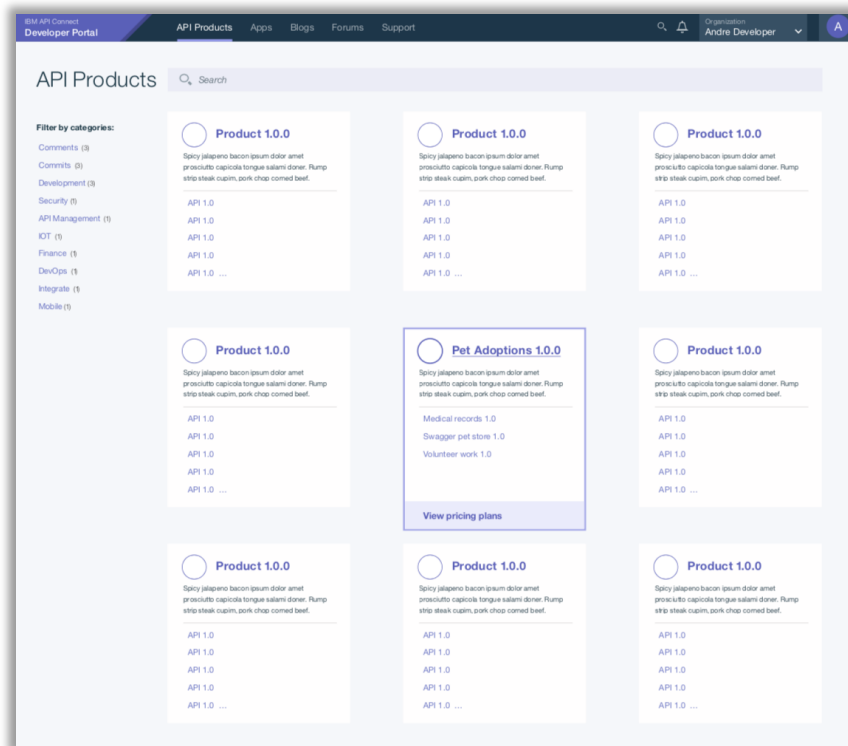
IBM API Connect
Developer Portal

API Products Apps Blogs Forums Support

Organization
Andre Developer

A

API Products

Search

Filter by categories:
Comments (3)
Commits (3)
Development (3)
Security (1)
API Management (1)
IOT (1)
Finance (1)
DevOps (1)
Integrate (1)
Mobile (1)

Product 1.0.0
Spicy jalapeno bacon ipsum dolor amet prosciutto capicola tongue salami doner. Rump strip steak cupim, pork chop corned beef.
API 1.0
API 1.0
API 1.0
API 1.0
API 1.0 ...

Product 1.0.0
Spicy jalapeno bacon ipsum dolor amet prosciutto capicola tongue salami doner. Rump strip steak cupim, pork chop corned beef.
API 1.0
API 1.0
API 1.0
API 1.0
API 1.0 ...

Product 1.0.0
Spicy jalapeno bacon ipsum dolor amet prosciutto capicola tongue salami doner. Rump strip steak cupim, pork chop corned beef.
API 1.0
API 1.0
API 1.0
API 1.0
API 1.0 ...

Product 1.0.0
Spicy jalapeno bacon ipsum dolor amet prosciutto capicola tongue salami doner. Rump strip steak cupim, pork chop corned beef.
API 1.0
API 1.0
API 1.0
API 1.0
API 1.0 ...

Pet Adoptions 1.0.0
Spicy jalapeno bacon ipsum dolor amet prosciutto capicola tongue salami doner. Rump strip steak cupim, pork chop corned beef.
Medical records 1.0
Swagger pet store 1.0
Volunteer work 1.0
View pricing plans

Product 1.0.0
Spicy jalapeno bacon ipsum dolor amet prosciutto capicola tongue salami doner. Rump strip steak cupim, pork chop corned beef.
API 1.0
API 1.0
API 1.0
API 1.0
API 1.0 ...

Product 1.0.0
Spicy jalapeno bacon ipsum dolor amet prosciutto capicola tongue salami doner. Rump strip steak cupim, pork chop corned beef.
API 1.0
API 1.0
API 1.0
API 1.0
API 1.0 ...

Product 1.0.0
Spicy jalapeno bacon ipsum dolor amet prosciutto capicola tongue salami doner. Rump strip steak cupim, pork chop corned beef.
API 1.0
API 1.0
API 1.0
API 1.0
API 1.0 ...

Product 1.0.0
Spicy jalapeno bacon ipsum dolor amet prosciutto capicola tongue salami doner. Rump strip steak cupim, pork chop corned beef.
API 1.0
API 1.0
API 1.0
API 1.0
API 1.0 ...